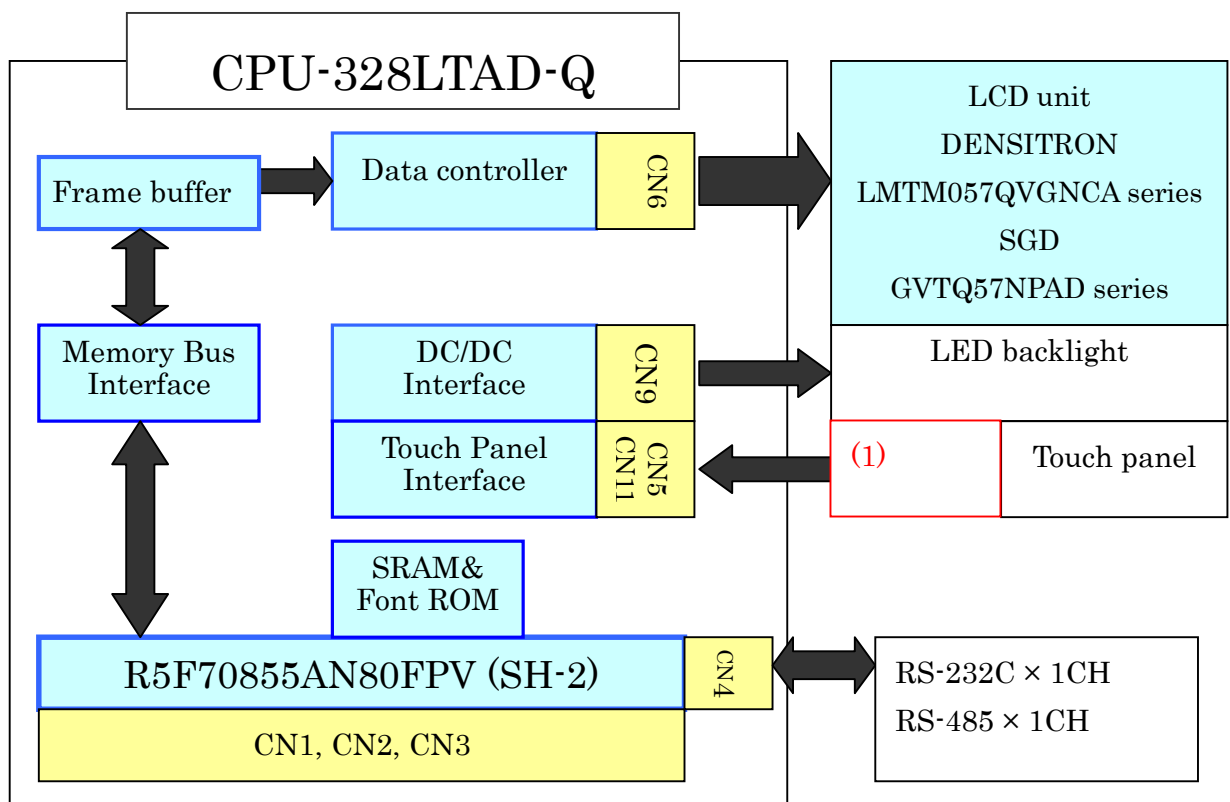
CPU-328LTAD-Q

Frame buffer

Data controller

CN6

LCD unit
DENSITRON
LMTM057QVGNCA series
SGD
GVTQ57NPAD series

Memory Bus Interface

DC/DC Interface

CN9

LED backlight

Touch Panel Interface

CN5
CN11

(1)

Touch panel

SRAM& Font ROM

R5F70855AN80FPV (SH-2)

CN4

RS-232C × 1CH
RS-485 × 1CH

CN1, CN2, CN3